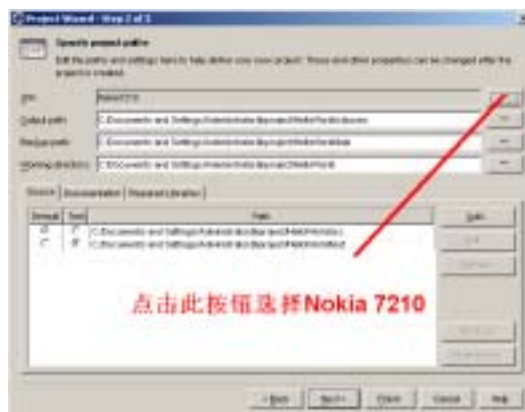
Project Wizard - Step 2 of 3

Specify project paths

Edit the paths and settings here to help define your new project. These and other properties can be changed after the project is created.

JDK: Nokia 7210

Output path: C:\Documents and Settings\Administrator\jbproject\HelloWorld\classes

Backup path: C:\Documents and Settings\Administrator\jbproject\HelloWorld\bak

Working directory: C:\Documents and Settings\Administrator\jbproject\HelloWorld

Source | Documentation | Required Libraries

| Default | Test | Path |
|---|---|---|
| | | C:\Documents and Settings\Administrator\jbproject\HelloWorld\src |
| | | C:\Documents and Settings\Administrator\jbproject\HelloWorld\test |

Add...

Edit...

Remove

Move Up

Move Down

点击此按钮选择Nokia 7210

< Back | Next > | Finish | Cancel | Help